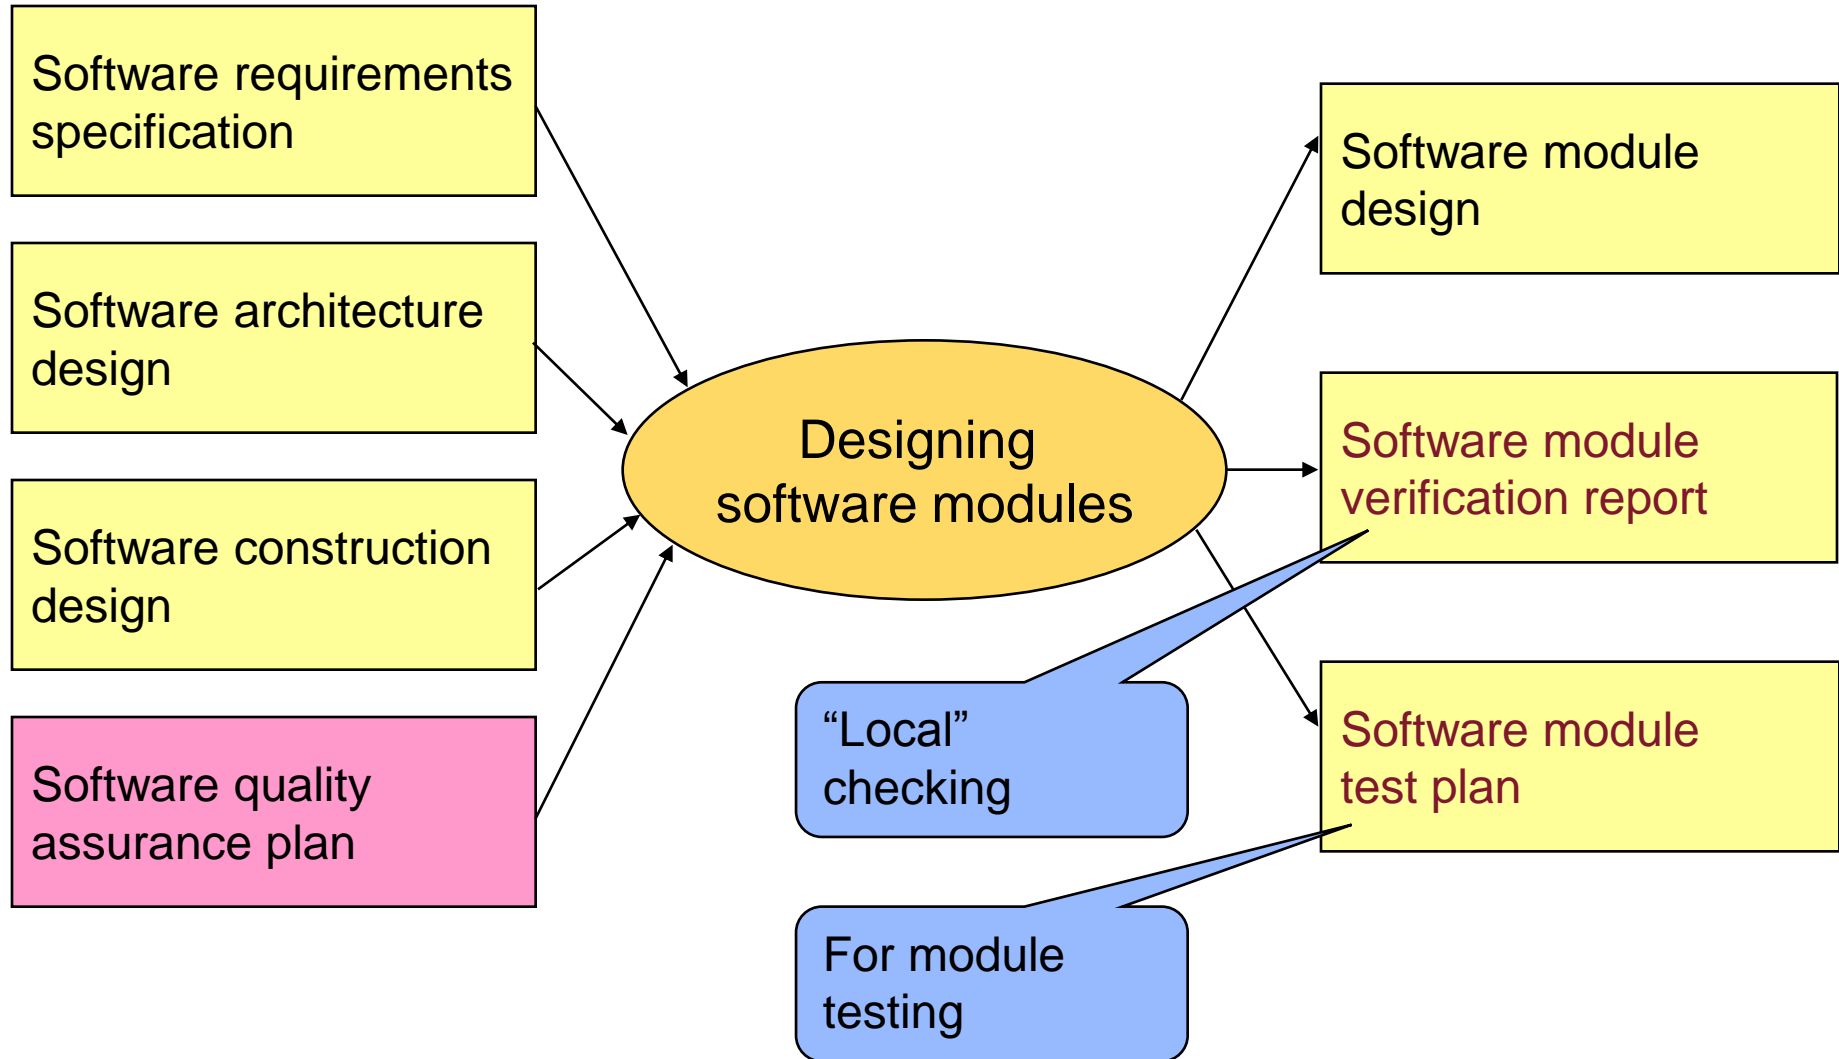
Software requirements specification

Software architecture design

Software construction design

Software quality assurance plan

Designing software modules

Software module design

Software module verification report

Software module test plan

“Local” checking

For module testing